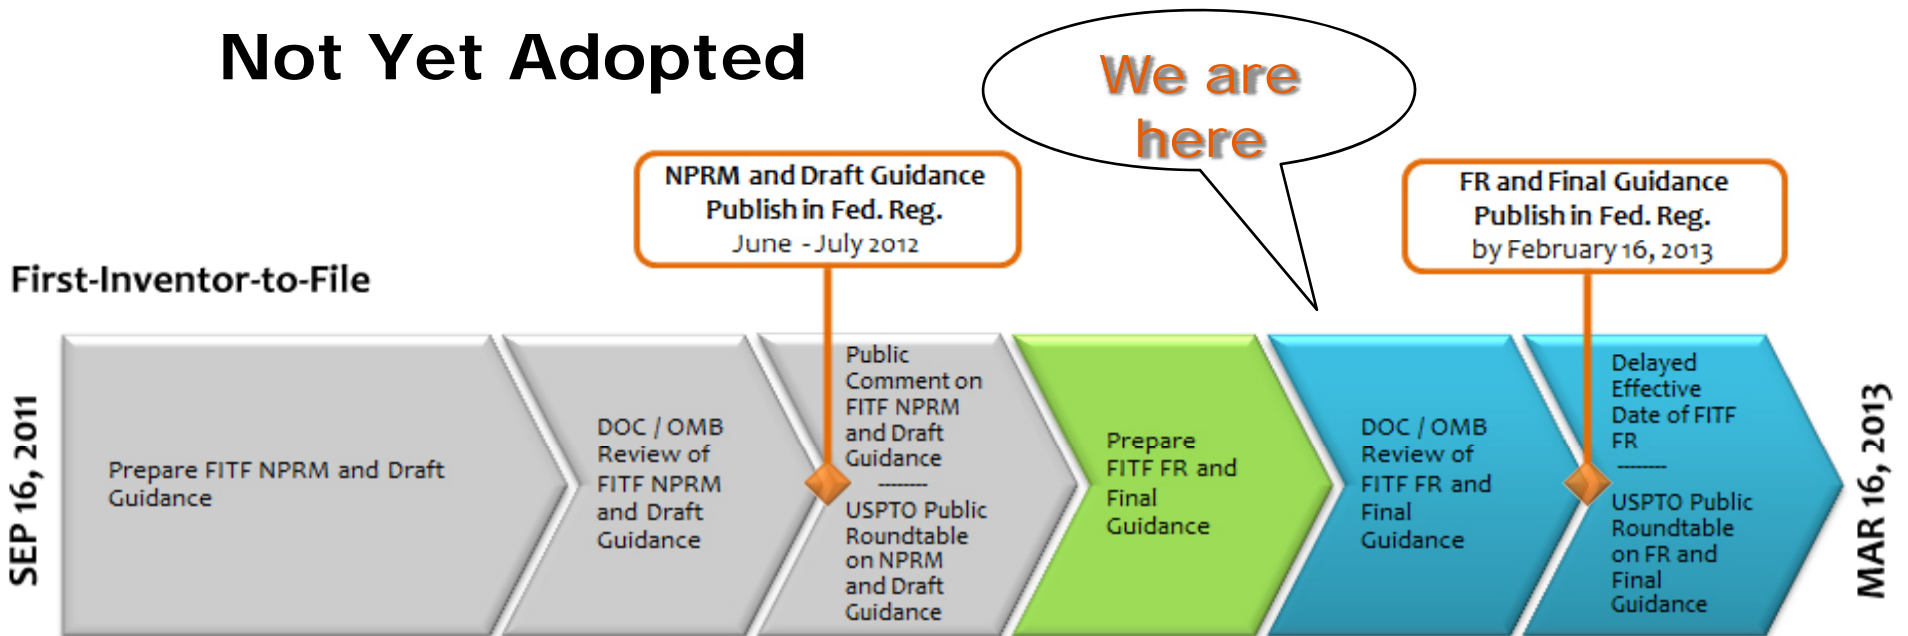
Not Yet Adopted

We are here

NPRM and Draft Guidance Publish in Fed. Reg.
June - July 2012

FR and Final Guidance Publish in Fed. Reg.
by February 16, 2013

First-Inventor-to-File

SEP 16, 2011

Prepare FITF NPRM and Draft Guidance

DOC / OMB Review of FITF NPRM and Draft Guidance

Public Comment on FITF NPRM and Draft Guidance
--------
USPTO Public Roundtable on NPRM and Draft Guidance

Prepare FITF FR and Final Guidance

DOC / OMB Review of FITF FR and Final Guidance

Delayed Effective Date of FITF FR
--------
USPTO Public Roundtable on FR and Final Guidance

MAR 16, 2013